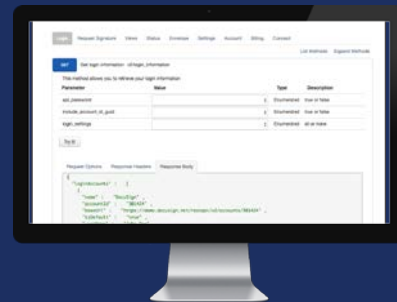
Login Request Signature Views Status Envelope Settings Account Billing Connect

List Methods Expand Methods

GET Get login information - v2/login_information

This method allows you to retrieve your login information

| Parameter | Value | Type | Description |
|---|---|---|---|
| api_password | | Enumerated | true or false |
| include_account_id_guid | | Enumerated | true or false |
| login_settings | | Enumerated | all or none |

Try It!

Request Options Response Headers Response Body

{
"loginAccounts" : [
{
"name" : "DocuSign",
"accountId" : "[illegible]",
"baseUrl" : "https://www.docusign.net/restapi/v2/accounts/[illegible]",
"isDefault" : "true",
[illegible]